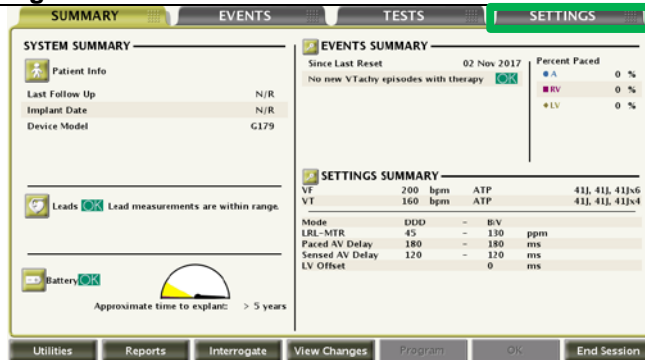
SUMMARY | EVENTS | TESTS | SETTINGS

SYSTEM SUMMARY

Patient Info

| Last Follow Up | N/R |
|---|---|
| Implant Date | N/R |
| Device Model | G179 |

Leads OK Lead measurements are within range.

Battery OK

Approximate time to explant: > 5 years

EVENTS SUMMARY

Since Last Reset 02 Nov 2017

No new VTachy episodes with therapy OK

Percent Paced

| A | 0 % |
|---|---|
| RV | 0 % |
| LV | 0 % |

SETTINGS SUMMARY

| VF | 200 | bpm | ATP | 41J, 41J, 41Jx6 |
|---|---|---|---|---|
| VT | 160 | bpm | ATP | 41J, 41J, 41Jx4 |

| Mode | DDD | - | BiV | |
|---|---|---|---|---|
| LRL-MTR | 45 | - | 130 | ppm |
| Paced AV Delay | 180 | - | 180 | ms |
| Sensed AV Delay | 120 | - | 120 | ms |
| LV Offset | | | 0 | ms |

Utilities | Reports | Interrogate | View Changes | Program | OK | End Session